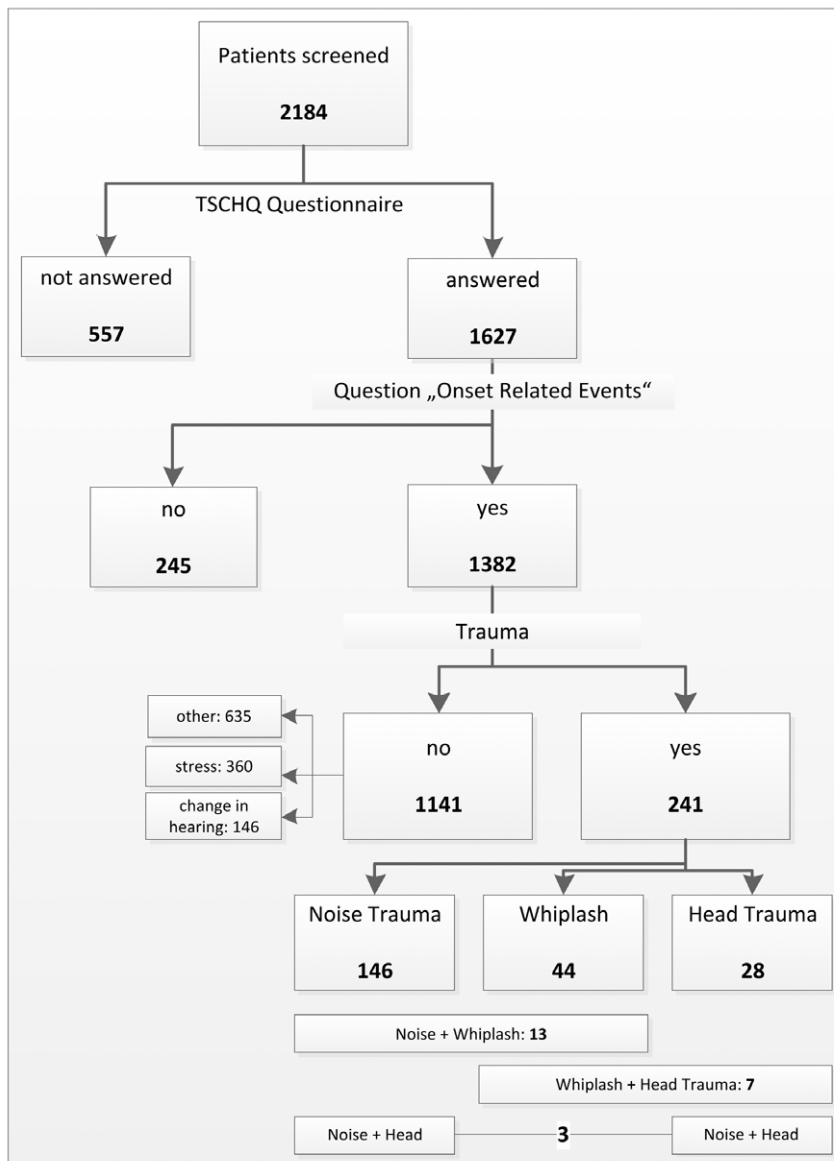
Patients screened

**2184**

TSCHQ Questionnaire

not answered

**557**

answered

**1627**

Question „Onset Related Events“

no

**245**

yes

**1382**

Trauma

other: 635

stress: 360

change in hearing: 146

no

**1141**

yes

**241**

Noise Trauma

**146**

Whiplash

**44**

Head Trauma

**28**

Noise + Whiplash: **13**

Whiplash + Head Trauma: **7**

Noise + Head

**3**

Noise + Head